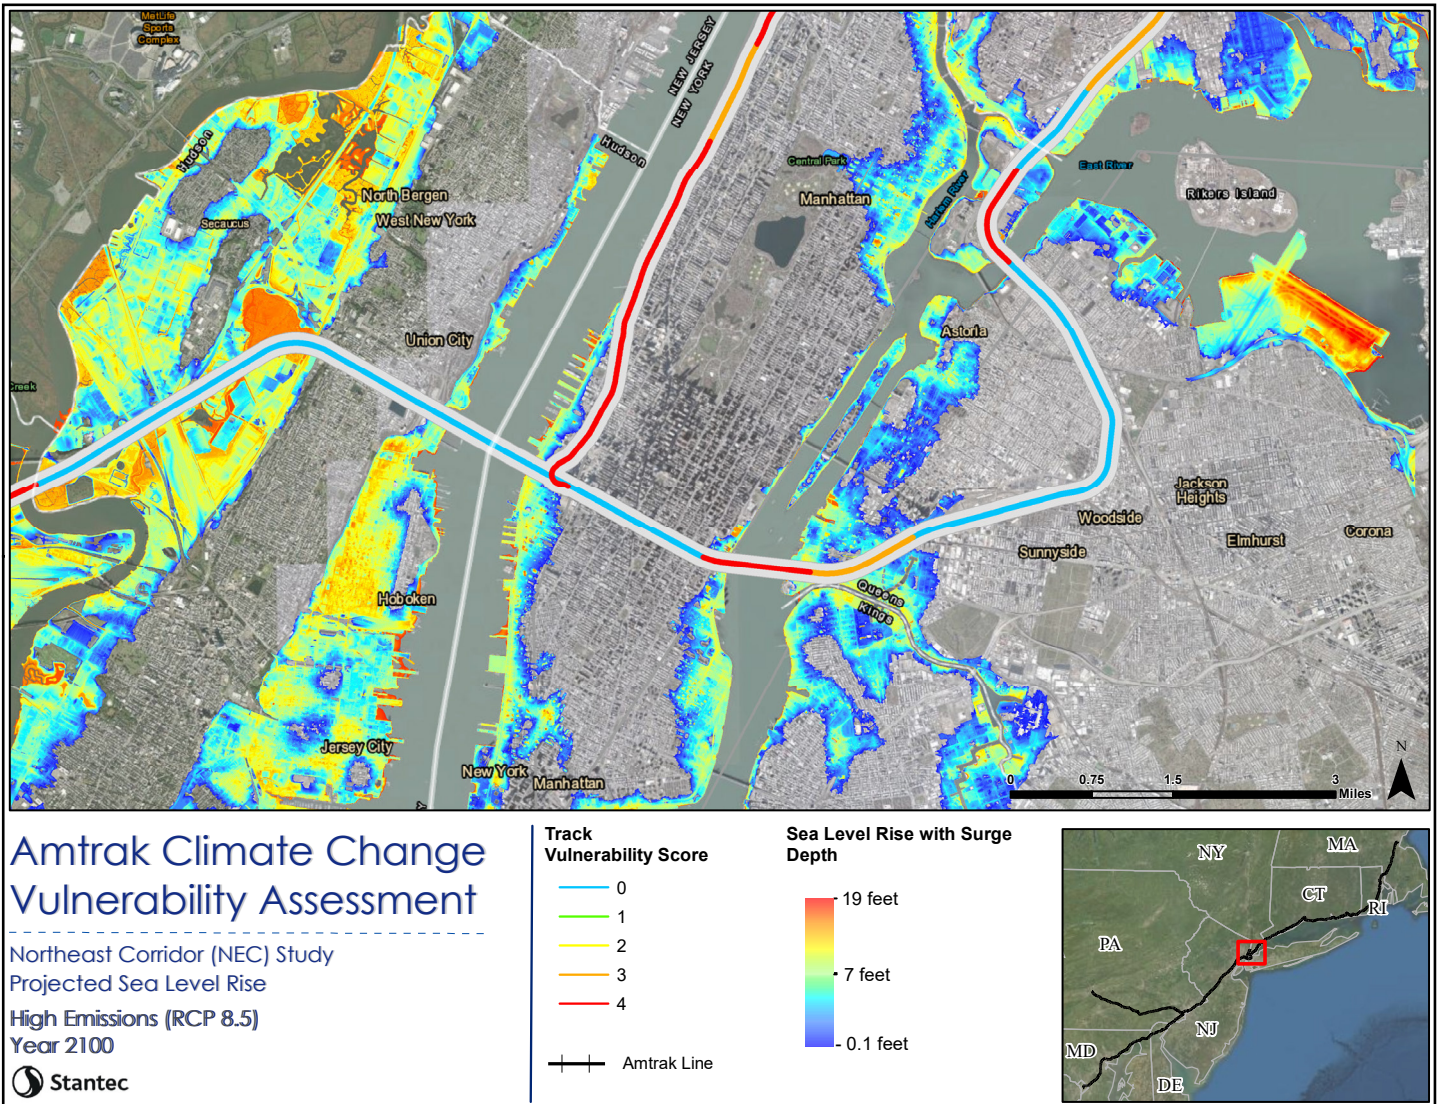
MetLife Sports Complex

Hudson

Secaucus

North Bergen

West New York

Union City

Creek

Hoboken

Jersey City

NEW JERSEY

NEW YORK

Hudson

New York

Manhattan

Central Park

Manhattan

Harlem River

East River

Rikers Island

Astoria

Jackson Heights

Woodside

Sunnyside

Elmhurst

Corona

Queens

Kings

0 0.75 1.5 3 Miles

N

Amtrak Climate Change Vulnerability Assessment

Northeast Corridor (NEC) Study
Projected Sea Level Rise

High Emissions (RCP 8.5)
Year 2100

Stantec

Track Vulnerability Score

0
1
2
3
4

Amtrak Line

Sea Level Rise with Surge Depth

19 feet
7 feet
0.1 feet

NY
MA
CT
RI
PA
NJ
MD
DE